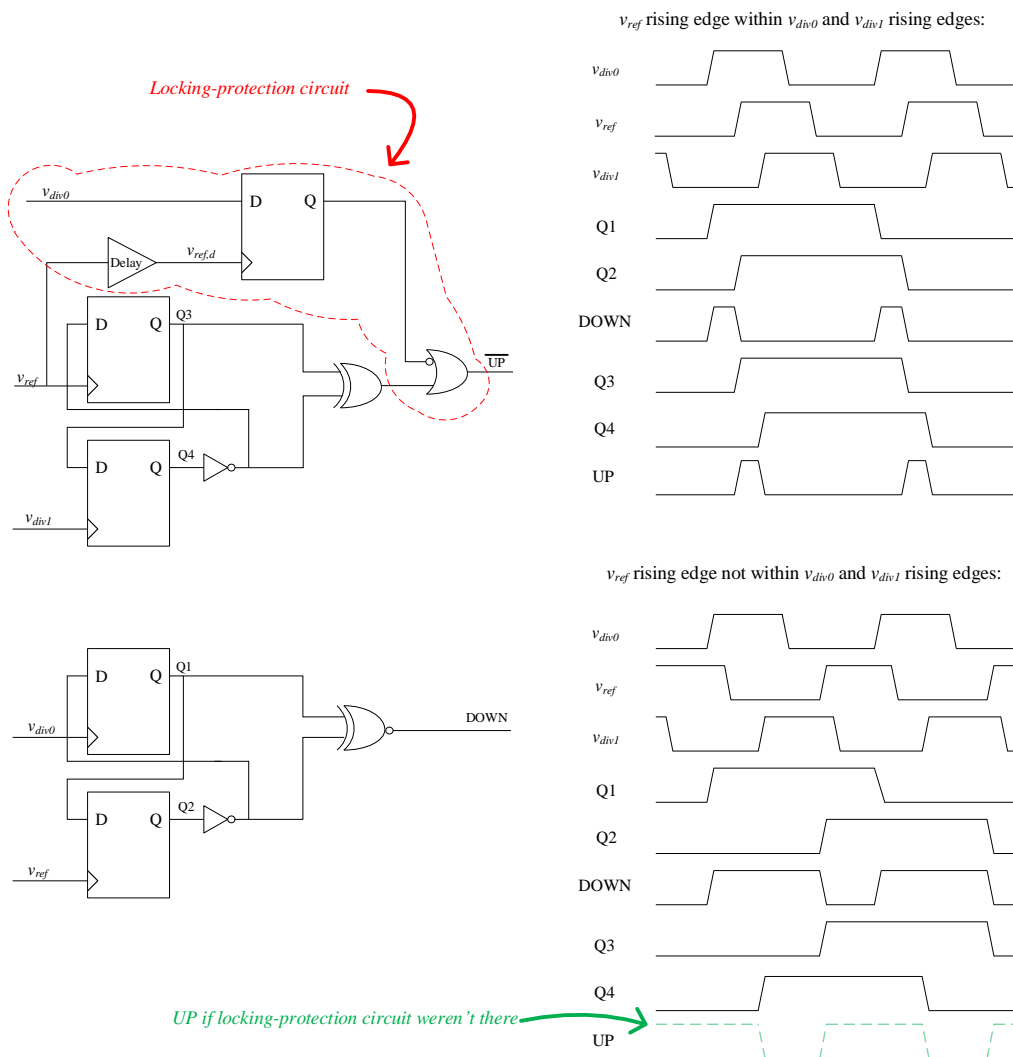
Locking-protection circuit

$v_{div0}$

D Q

Delay

$v_{ref,d}$

D Q

Q3

$v_{ref}$

$\overline{UP}$

D Q

Q4

$v_{div1}$

D Q

Q1

$v_{div0}$

DOWN

D Q

Q2

$v_{ref}$

$v_{ref}$ rising edge within $v_{div0}$ and $v_{div1}$ rising edges:

$v_{div0}$

$v_{ref}$

$v_{div1}$

Q1

Q2

DOWN

Q3

Q4

UP

$v_{ref}$ rising edge not within $v_{div0}$ and $v_{div1}$ rising edges:

$v_{div0}$

$v_{ref}$

$v_{div1}$

Q1

Q2

DOWN

Q3

Q4

UP if locking-protection circuit weren't there

UP